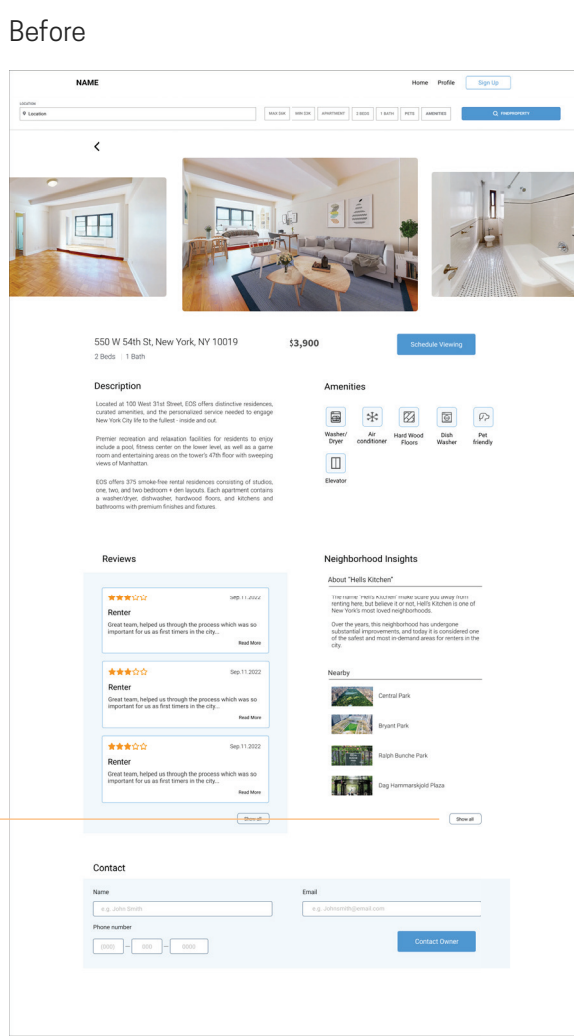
Before

NAME

Home Profile Sign Up

Location

Location

MAX $4K MIN $3K APARTMENT 2 BEDS 1 BATH PETS AMENITIES

FIND PROPERTY

<

550 W 54th St, New York, NY 10019

2 Beds | 1 Bath

$3,900

Schedule Viewing

Description

Located at 100 West 31st Street, EOS offers distinctive residences, curated amenities, and the personalized service needed to engage New York City life to the fullest - inside and out.

Premier recreation and relaxation facilities for residents to enjoy include a pool, fitness center on the lower level, as well as a game room and entertaining areas on the tower's 47th floor with sweeping views of Manhattan.

EOS offers 375 smoke-free rental residences consisting of studios, one, two, and two bedroom + den layouts. Each apartment contains a washer/dryer, dishwasher, hardwood floors, and kitchens and bathrooms with premium finishes and fixtures.

Amenities

Washer/ Dryer

Air conditioner

Hard Wood Floors

Dish Washer

Pet friendly

Elevator

Reviews

★★★☆☆ Sep.11.2022

Renter

Great team, helped us through the process which was so important for us as first timers in the city...

Read More

★★★☆☆ Sep.11.2022

Renter

Great team, helped us through the process which was so important for us as first timers in the city...

Read More

★★★☆☆ Sep.11.2022

Renter

Great team, helped us through the process which was so important for us as first timers in the city...

Read More

Show all

Neighborhood Insights

About "Hells Kitchen"

The name "Hell's Kitchen" make scare you away from renting here, but believe it or not, Hell's Kitchen is one of New York's most loved neighborhoods.

Over the years, this neighborhood has undergone substantial improvements, and today it is considered one of the safest and most in-demand areas for renters in the city.

Nearby

Central Park

Bryant Park

Ralph Bunche Park

Dag Hammarskjold Plaza

Show all

Contact

Name

e.g. John Smith

Email

e.g. JohnsmIth@email.com

Phone number

(000) – 000 – 0000

Contact Owner